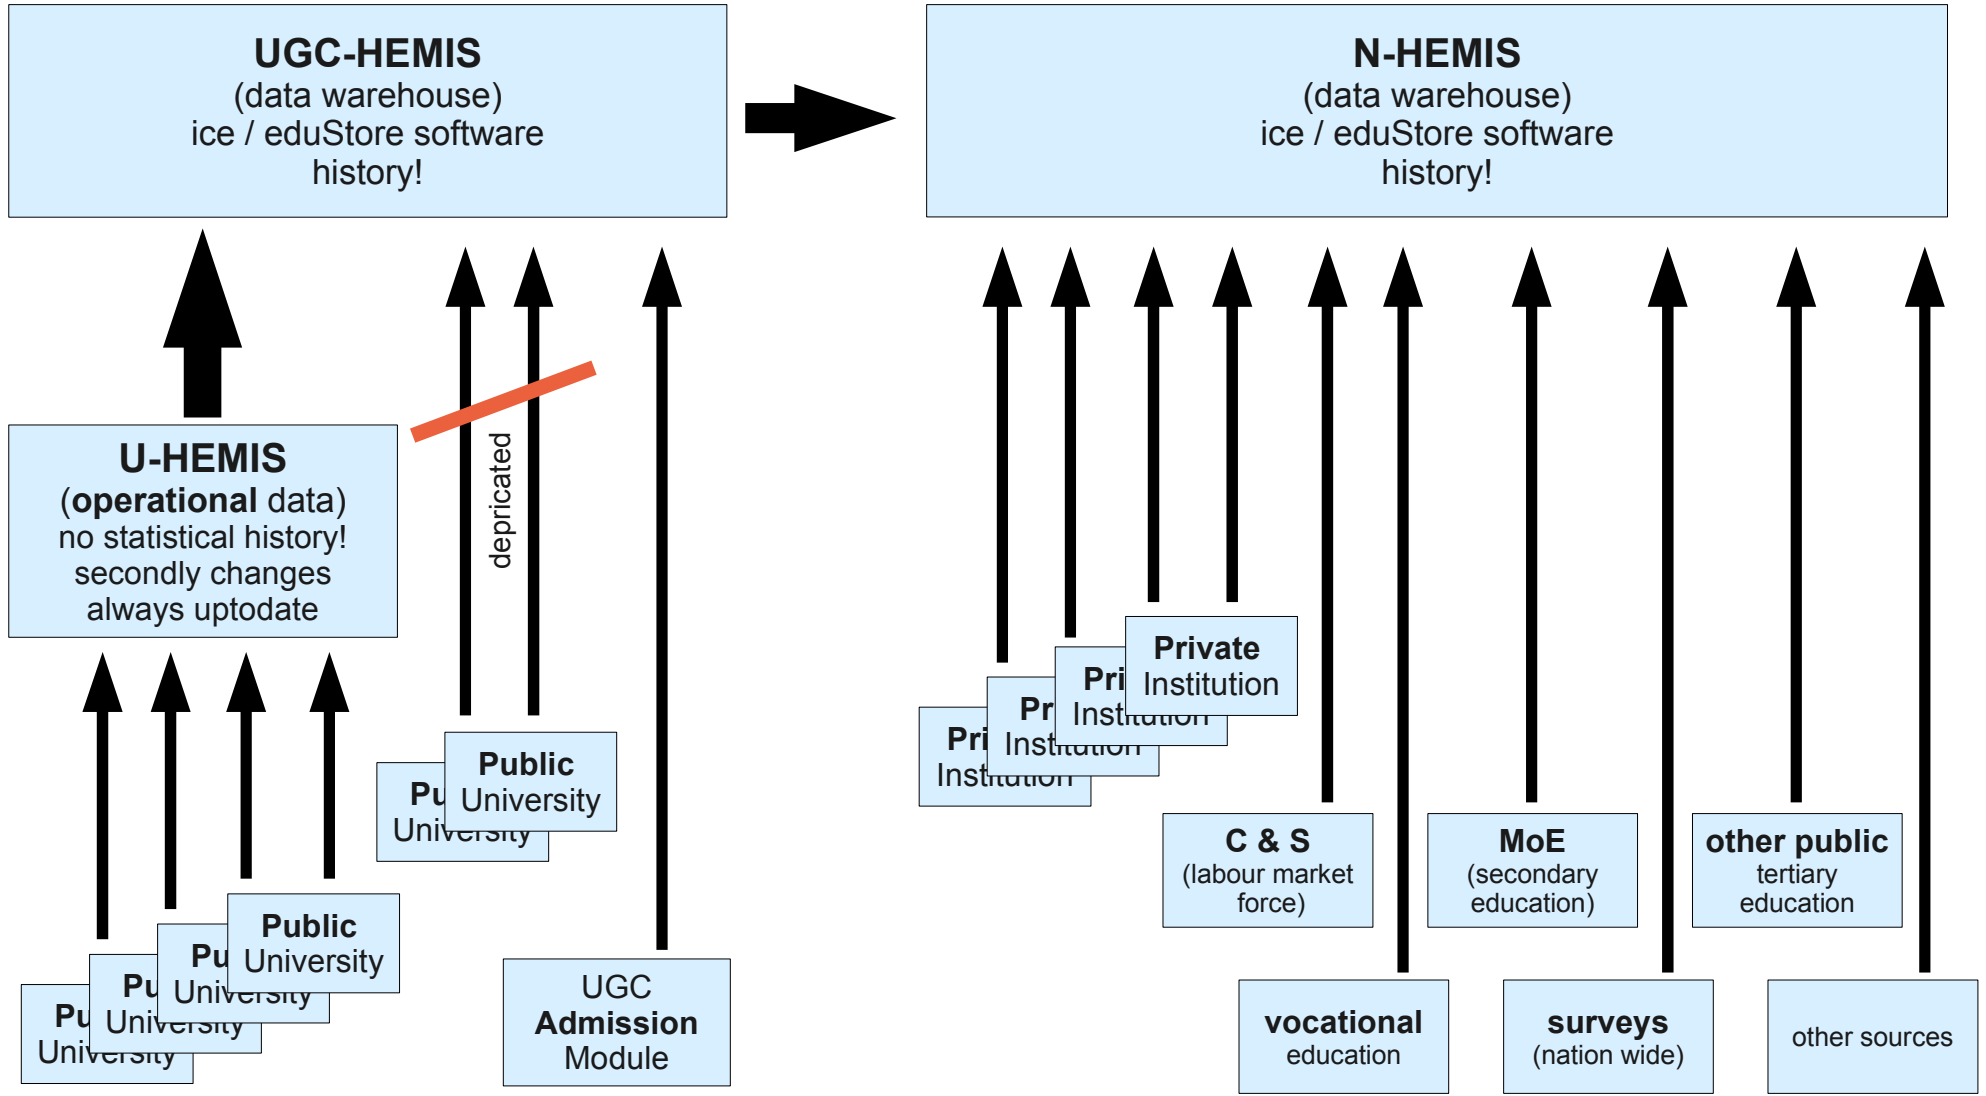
UGC-HEMIS
(data warehouse)
ice / eduStore software
history!

N-HEMIS
(data warehouse)
ice / eduStore software
history!

U-HEMIS
(operational data)
no statistical history!
secondly changes
always uptodate

depricated

Pu
University

Public
University

Pu
University

Pu
University

Pu
University

Public
University

UGC
Admission
Module

Pri
Institution

Pr
Institution

Pri
Institution

Private
Institution

C & S
(labour market force)

MoE
(secondary education)

other public
tertiary
education

vocational
education

surveys
(nation wide)

other sources